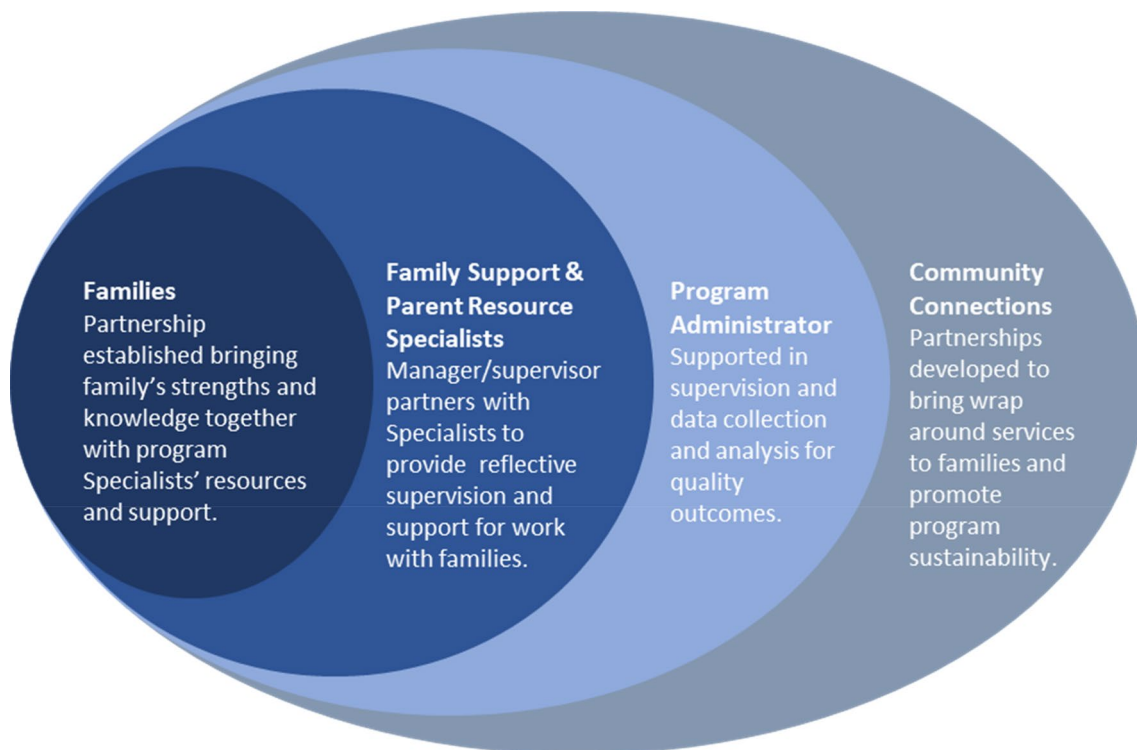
Families
Partnership established bringing family's strengths and knowledge together with program Specialists' resources and support.

Family Support & Parent Resource Specialists
Manager/supervisor partners with Specialists to provide reflective supervision and support for work with families.

Program Administrator
Supported in supervision and data collection and analysis for quality outcomes.

Community Connections
Partnerships developed to bring wrap around services to families and promote program sustainability.